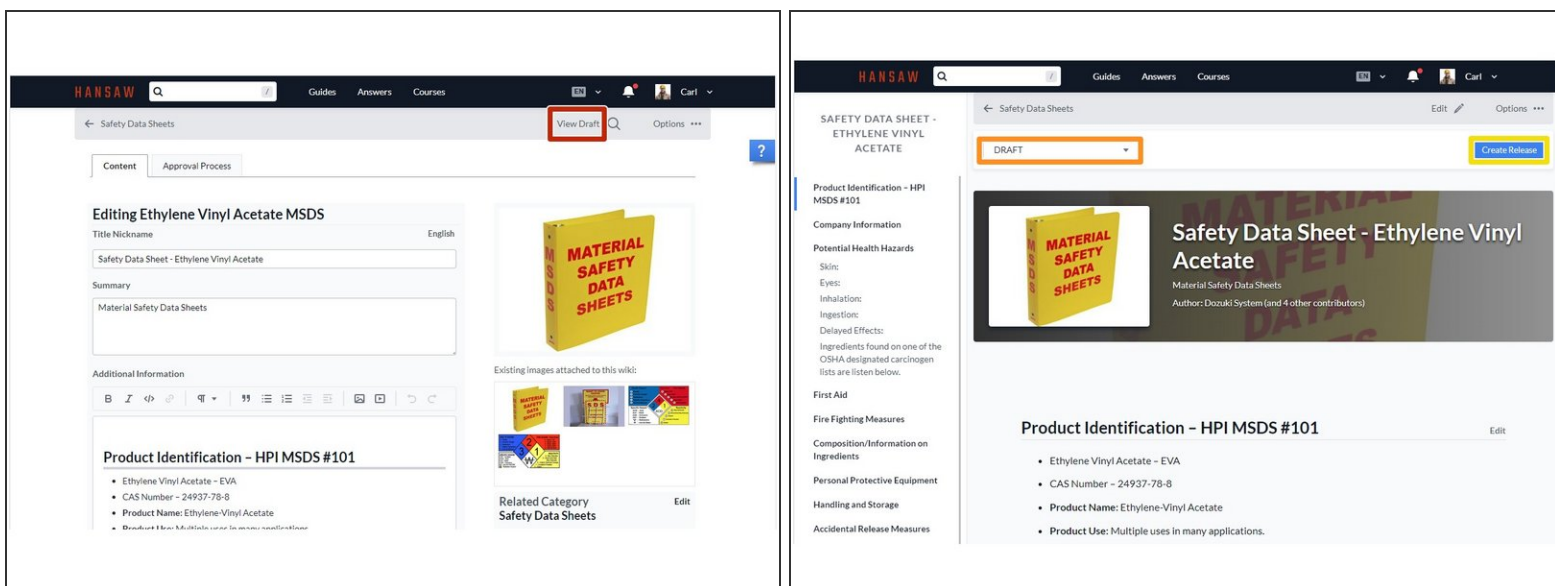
HANSAW

Guides Answers Courses

EN

Carl

← Safety Data Sheets

View Draft

Options •••

?

Content Approval Process

Editing Ethylene Vinyl Acetate MSDS

Title Nickname English

Safety Data Sheet - Ethylene Vinyl Acetate

Summary

Material Safety Data Sheets

Additional Information

B I

Product Identification – HPI MSDS #101

- Ethylene Vinyl Acetate – EVA
- CAS Number – 24937-78-8
- Product Name: Ethylene-Vinyl Acetate
- Product Use: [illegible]

MATERIAL SAFETY DATA SHEETS

MSDS

Existing images attached to this wiki:

Related Category Edit

Safety Data Sheets

HANSAW

Guides Answers Courses

EN

Carl

SAFETY DATA SHEET - ETHYLENE VINYL ACETATE

← Safety Data Sheets

Edit

Options •••

DRAFT

Create Release

Product Identification – HPI MSDS #101

Company Information

Potential Health Hazards

Skin:

Eyes:

Inhalation:

Ingestion:

Delayed Effects:

Ingredients found on one of the OSHA designated carcinogen lists are listen below.

First Aid

Fire Fighting Measures

Composition/Information on Ingredients

Personal Protective Equipment

Handling and Storage

Accidental Release Measures

MATERIAL SAFETY DATA SHEETS

Safety Data Sheet - Ethylene Vinyl Acetate

Material Safety Data Sheets

Author: Dozuki System (and 4 other contributors)

Product Identification – HPI MSDS #101

Edit

- Ethylene Vinyl Acetate – EVA
- CAS Number – 24937-78-8
- Product Name: Ethylene-Vinyl Acetate
- Product Use: Multiple uses in many applications.